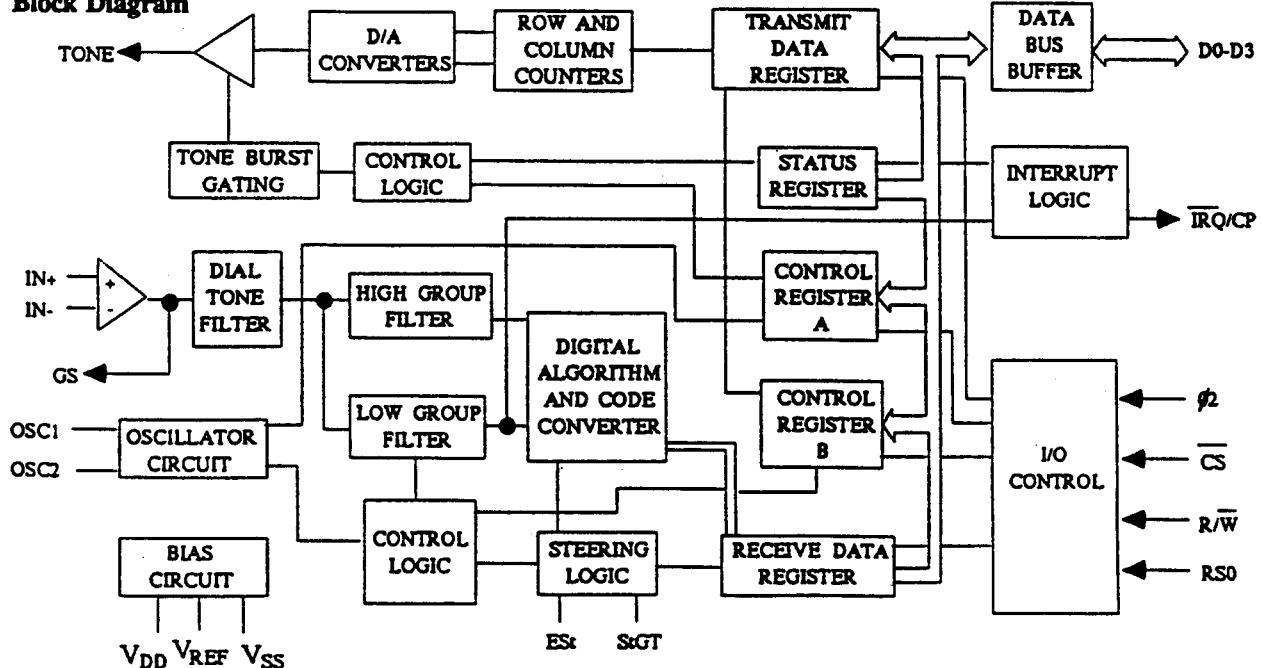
Block Diagram

TONE

D/A CONVERTERS

ROW AND COLUMN COUNTERS

TRANSMIT DATA REGISTER

DATA BUS BUFFER

D0-D3

TONE BURST GATING

CONTROL LOGIC

STATUS REGISTER

INTERRUPT LOGIC

$\overline{IRQ}$/CP

IN+

IN-

+

-

DIAL TONE FILTER

HIGH GROUP FILTER

CONTROL REGISTER A

GS

DIGITAL ALGORITHM AND CODE CONVERTER

CONTROL REGISTER B

OSC1

OSC2

OSCILLATOR CIRCUIT

LOW GROUP FILTER

I/O CONTROL

$\phi 2$

$\overline{CS}$

R/$\overline{W}$

RS0

BIAS CIRCUIT

CONTROL LOGIC

STEERING LOGIC

RECEIVE DATA REGISTER

$V_{DD}$ $V_{REF}$ $V_{SS}$

ESt

StGT